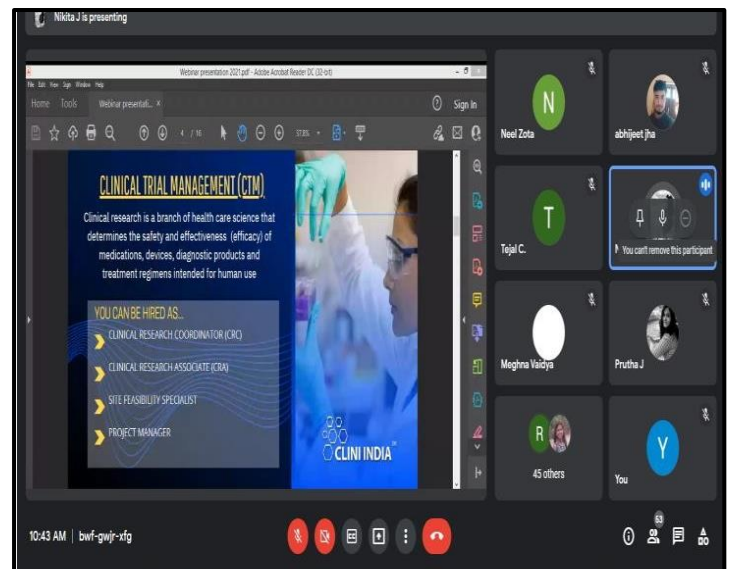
Nikita J is presenting

Webinar presentation 2021.pdf - Adobe Acrobat Reader DC (32-bit)

File Edit View Sign Window Help

Home Tools Webinar presentati... ×

Sign In

1 / 16

57.8%

CLINICAL TRIAL MANAGEMENT (CTM)

Clinical research is a branch of health care science that determines the safety and effectiveness (efficacy) of medications, devices, diagnostic products and treatment regimens intended for human use

YOU CAN BE HIRED AS...

CLINICAL RESEARCH COORDINATOR (CRC)

CLINICAL RESEARCH ASSOCIATE (CRA)

SITE FEASIBILITY SPECIALIST

PROJECT MANAGER

CLINI INDIA

N

Neel Zota

abhijeet jha

T

Tejal C.

You can't remove this participant

Meghna Vaidya

Prutha J

R

45 others

Y

You

10:43 AM | bwf-gwjr-xfg

53